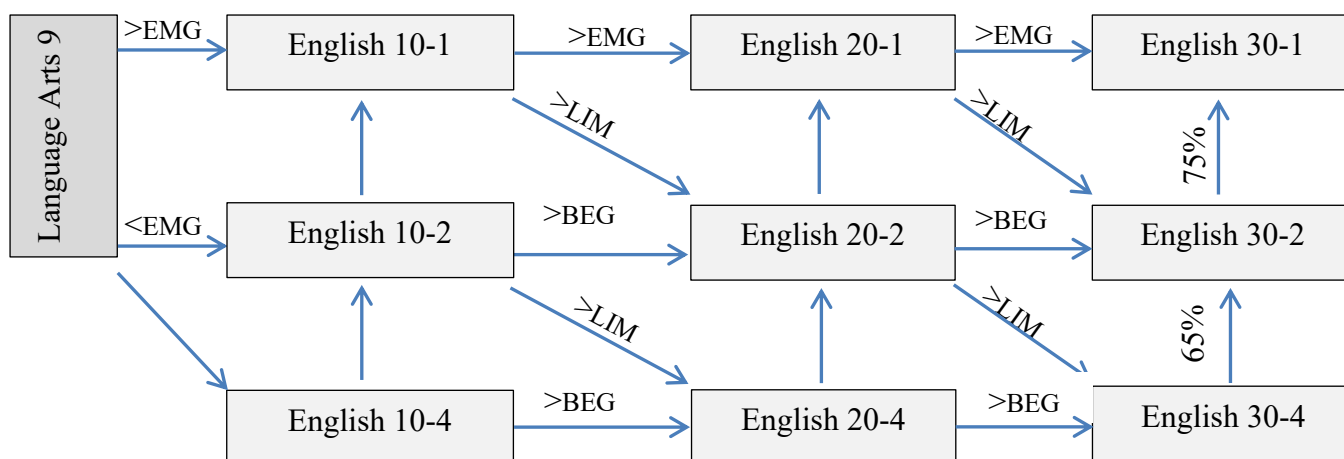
Language Arts 9

>EMG

English 10-1

>EMG

English 20-1

>EMG

English 30-1

>LIM

>LIM

75%

<EMG

English 10-2

>BEG

English 20-2

>BEG

English 30-2

>LIM

>LIM

65%

English 10-4

>BEG

English 20-4

>BEG

English 30-4